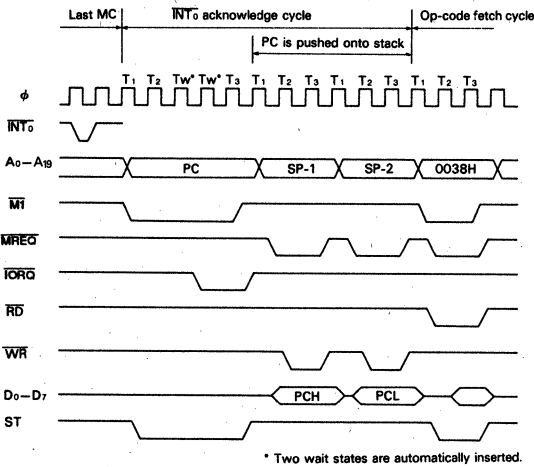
Last MC

$\overline{INT_0}$ acknowledge cycle

Op-code fetch cycle

PC is pushed onto stack

$T_1$ $T_2$ Tw* Tw* $T_3$ $T_1$ $T_2$ $T_3$ $T_1$ $T_2$ $T_3$ $T_1$ $T_2$ $T_3$

$\phi$

$\overline{INT_0}$

$A_0-A_{19}$

PC

SP-1

SP-2

0038H

$\overline{M1}$

$\overline{MREQ}$

$\overline{IORQ}$

$\overline{RD}$

$\overline{WR}$

$D_0-D_7$

PCH

PCL

ST

* Two wait states are automatically inserted.